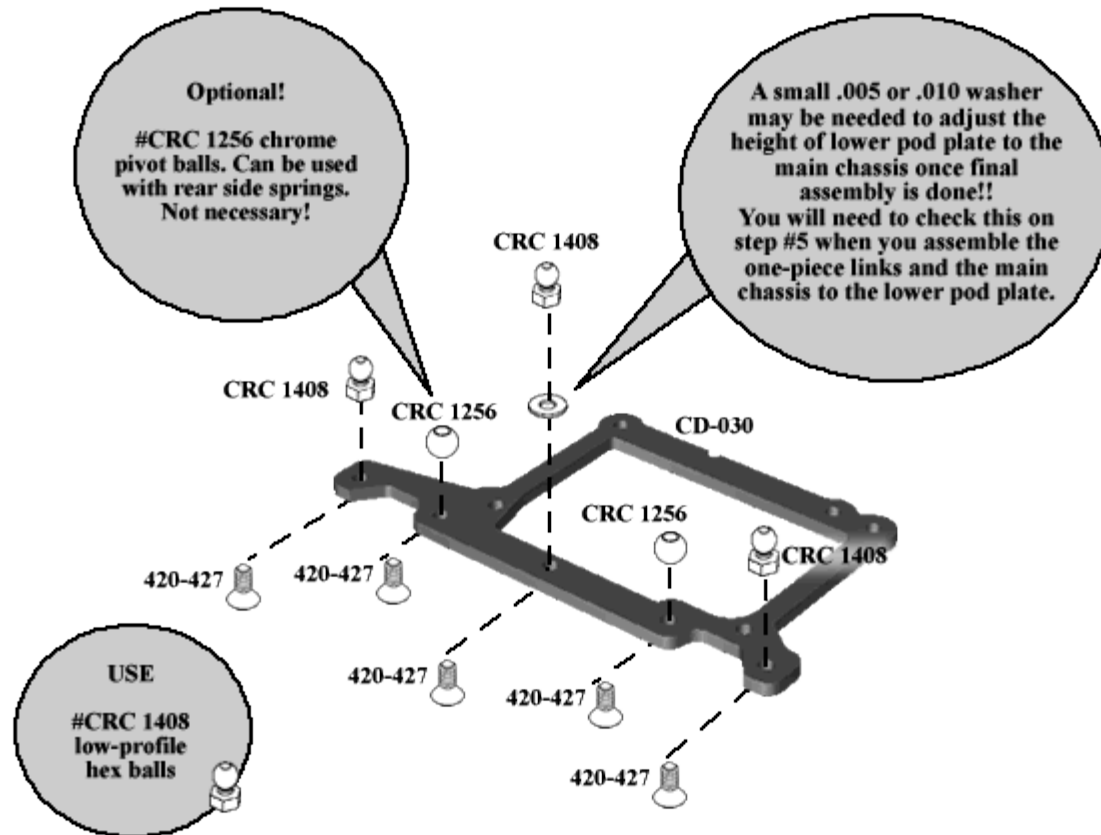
Optional!

#CRC 1256 chrome pivot balls. Can be used with rear side springs. Not necessary!

A small .005 or .010 washer may be needed to adjust the height of lower pod plate to the main chassis once final assembly is done!!
You will need to check this on step #5 when you assemble the one-piece links and the main chassis to the lower pod plate.

CRC 1408

CRC 1408

CRC 1256

CD-030

CRC 1256

CRC 1408

420-427

420-427

420-427

420-427

420-427

USE

#CRC 1408 low-profile hex balls